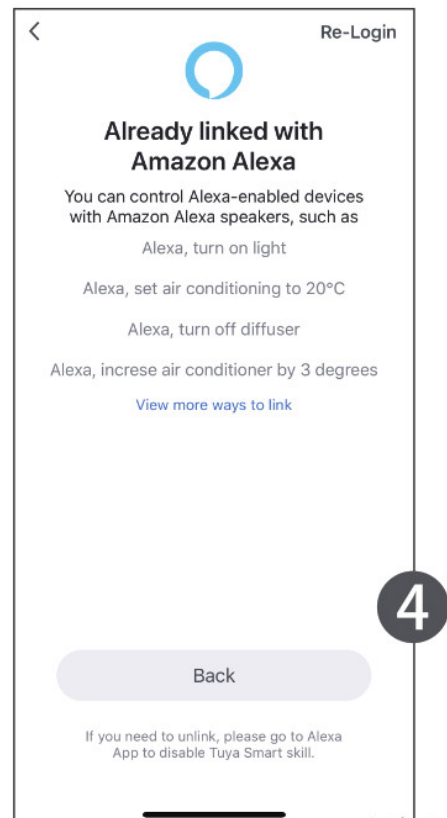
<

Re-Login

Already linked with Amazon Alexa

You can control Alexa-enabled devices with Amazon Alexa speakers, such as

Alexa, turn on light

Alexa, set air conditioning to 20°C

Alexa, turn off diffuser

Alexa, increse air conditioner by 3 degrees

View more ways to link

4

Back

If you need to unlink, please go to Alexa App to disable Tuya Smart skill.